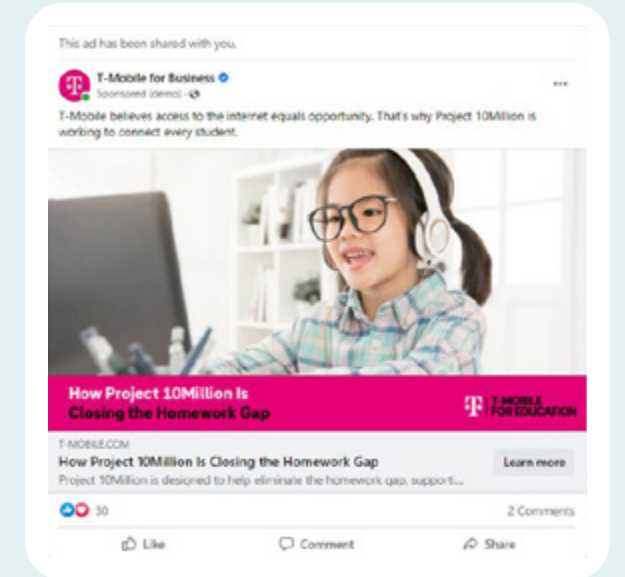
This ad has been shared with you.

T-Mobile for Business
Sponsored (demo) ·

T-Mobile believes access to the internet equals opportunity. That's why Project 10Million is working to connect every student.

How Project 10Million Is Closing the Homework Gap

T-MOBILE FOR EDUCATION

T-MOBILE.COM
How Project 10Million Is Closing the Homework Gap
Project 10Million is designed to help eliminate the homework gap, supporti...

Learn more

30

2 Comments

Like

Comment

Share